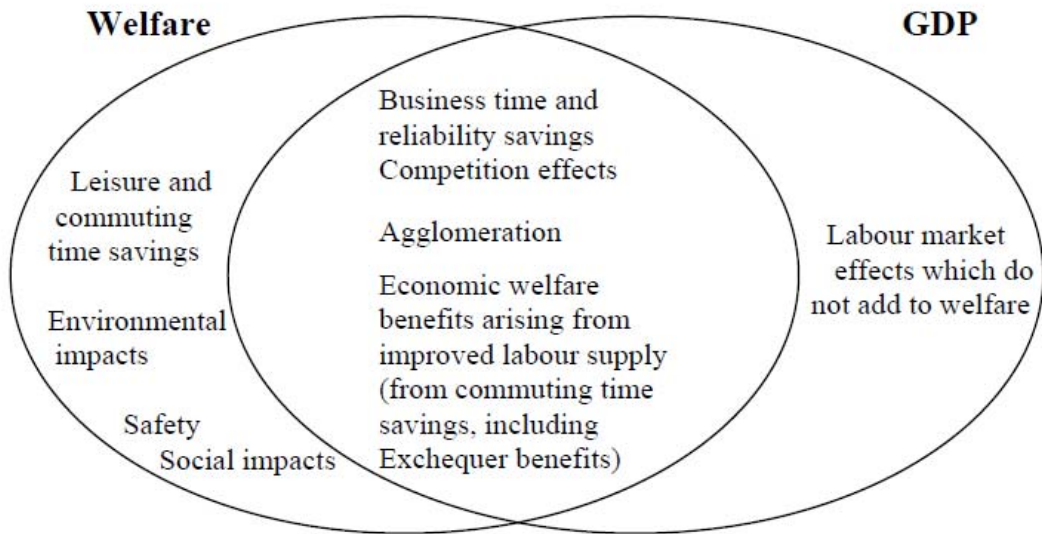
Welfare

GDP

Leisure and commuting time savings

Environmental impacts

Safety

Social impacts

Business time and reliability savings
Competition effects

Agglomeration

Economic welfare benefits arising from improved labour supply (from commuting time savings, including Exchequer benefits)

Labour market effects which do not add to welfare